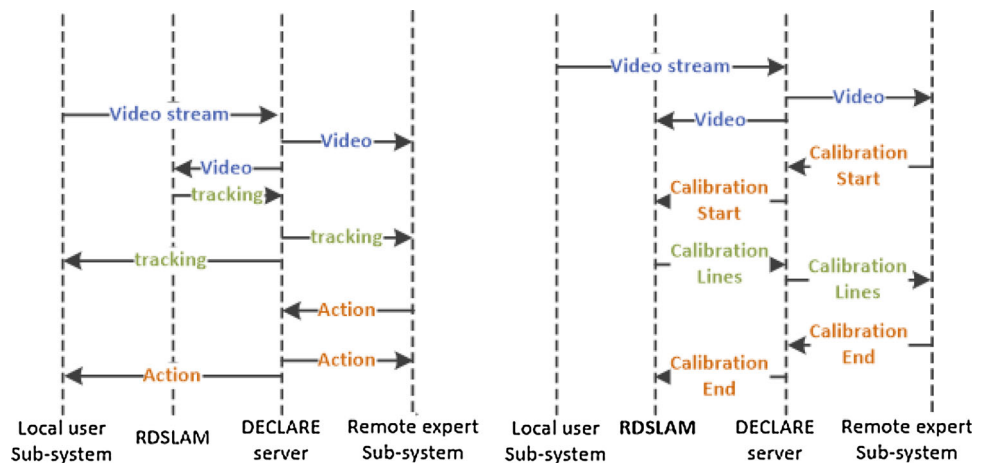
Video stream

Video

Video

tracking

tracking

tracking

Action

Action

Action

Local user Sub-system

RDSLAM

DECLARE server

Remote expert Sub-system

Video stream

Video

Video

Calibration Start

Calibration Start

Calibration Lines

Calibration Lines

Calibration End

Calibration End

Local user Sub-system

RDSLAM

DECLARE server

Remote expert Sub-system